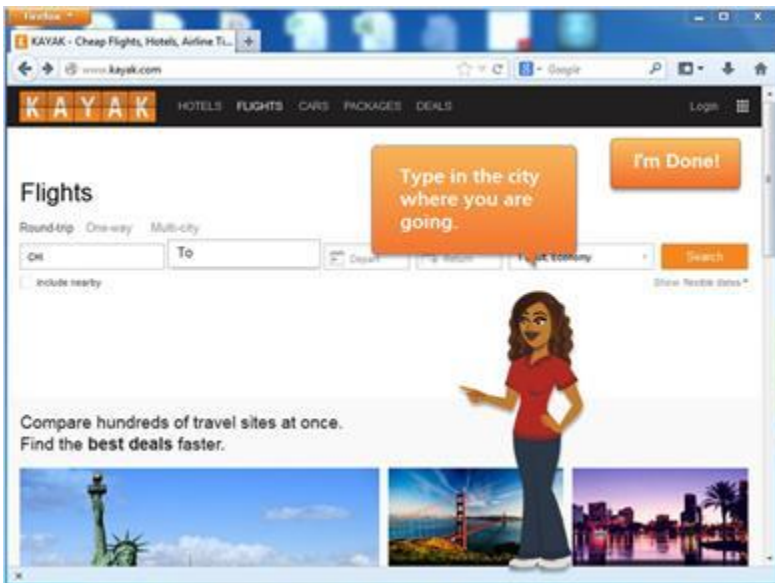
Firefox

KAYAK - Cheap Flights, Hotels, Airline Ti...

www.kayak.com

Google

KAYAK HOTELS FLIGHTS CARS PACKAGES DEALS Login

Type in the city where you are going.

I'm Done!

Flights

Round-trip One-way Multi-city

CHI

To

Depart

Return

1 adult, Economy

Search

Include nearby

Show flexible dates

Compare hundreds of travel sites at once.
Find the best deals faster.